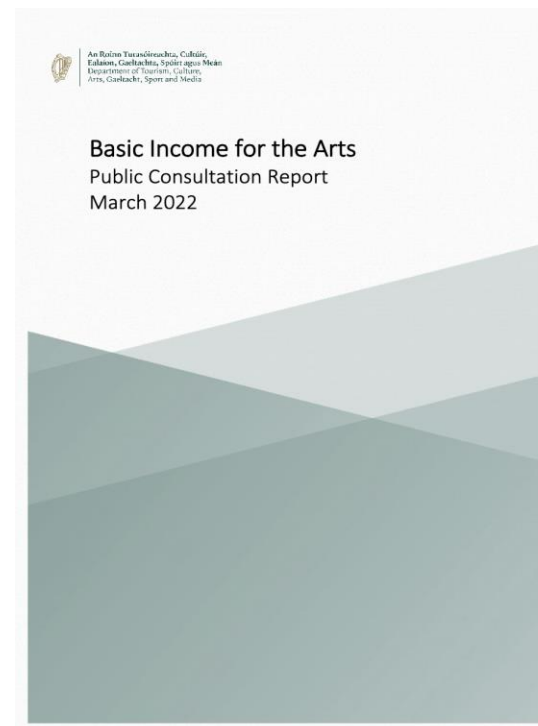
An Roinn Turasóireachta, Cultúir, Ealaíon, Gaeltachta, Spóirt agus Meán
Department of Tourism, Culture, Arts, Gaeltacht, Sport and Media

Basic Income for the Arts
Public Consultation Report
March 2022